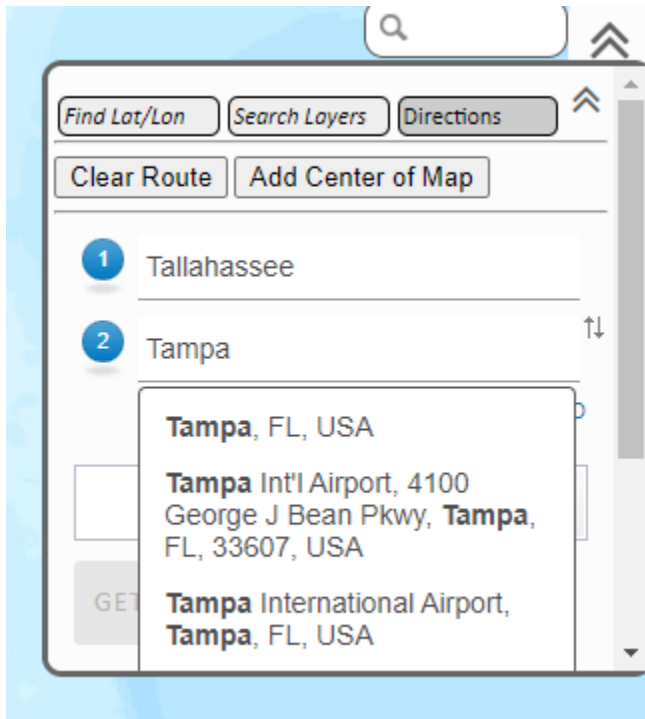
Find Lat/Lon
Search Layers
Directions

Clear Route
Add Center of Map

1 Tallahassee

2 Tampa

Tampa, FL, USA

Tampa Int'l Airport, 4100 George J Bean Pkwy, Tampa, FL, 33607, USA

Tampa International Airport, Tampa, FL, USA

GET